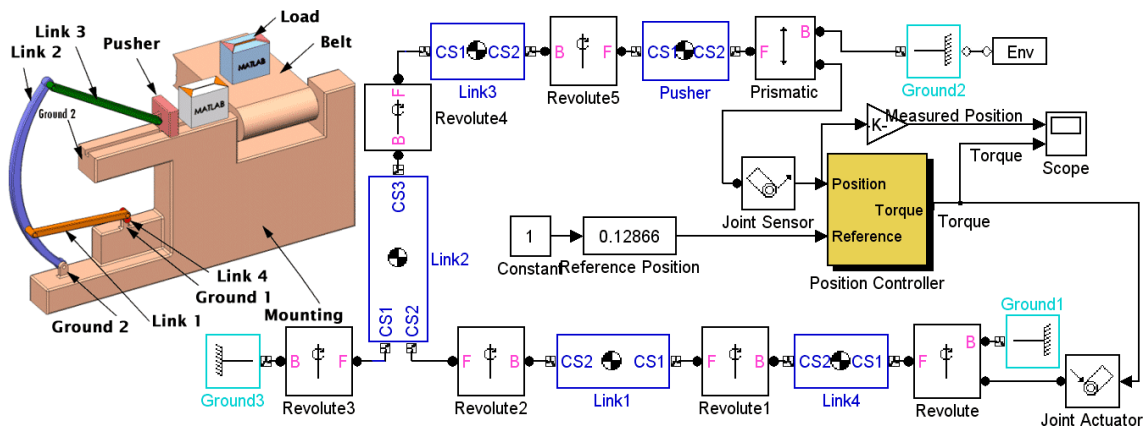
Load
Link 3
Link 2
Pusher
Belt
Ground 2
MATLAB
MATLAB
Link 4
Ground 1
Ground 2
Link 1
Mounting

CS1 CS2
Link3
B F
Revolute5
CS1 CS2
Pusher
F B
Prismatic
Ground2
Env
B F
Revolute4
CS3
Link2
CS1 CS2
-K-
Measured Position
Scope
Torque
Joint Sensor
Position
Torque
Torque
1
Constant
0.12866
Reference Position
Reference
Position Controller
Ground1
B F
Ground3
Revolute3
F B
Revolute2
CS2 CS1
Link1
F B
Revolute1
CS2 CS1
Link4
F B
Revolute
Joint Actuator